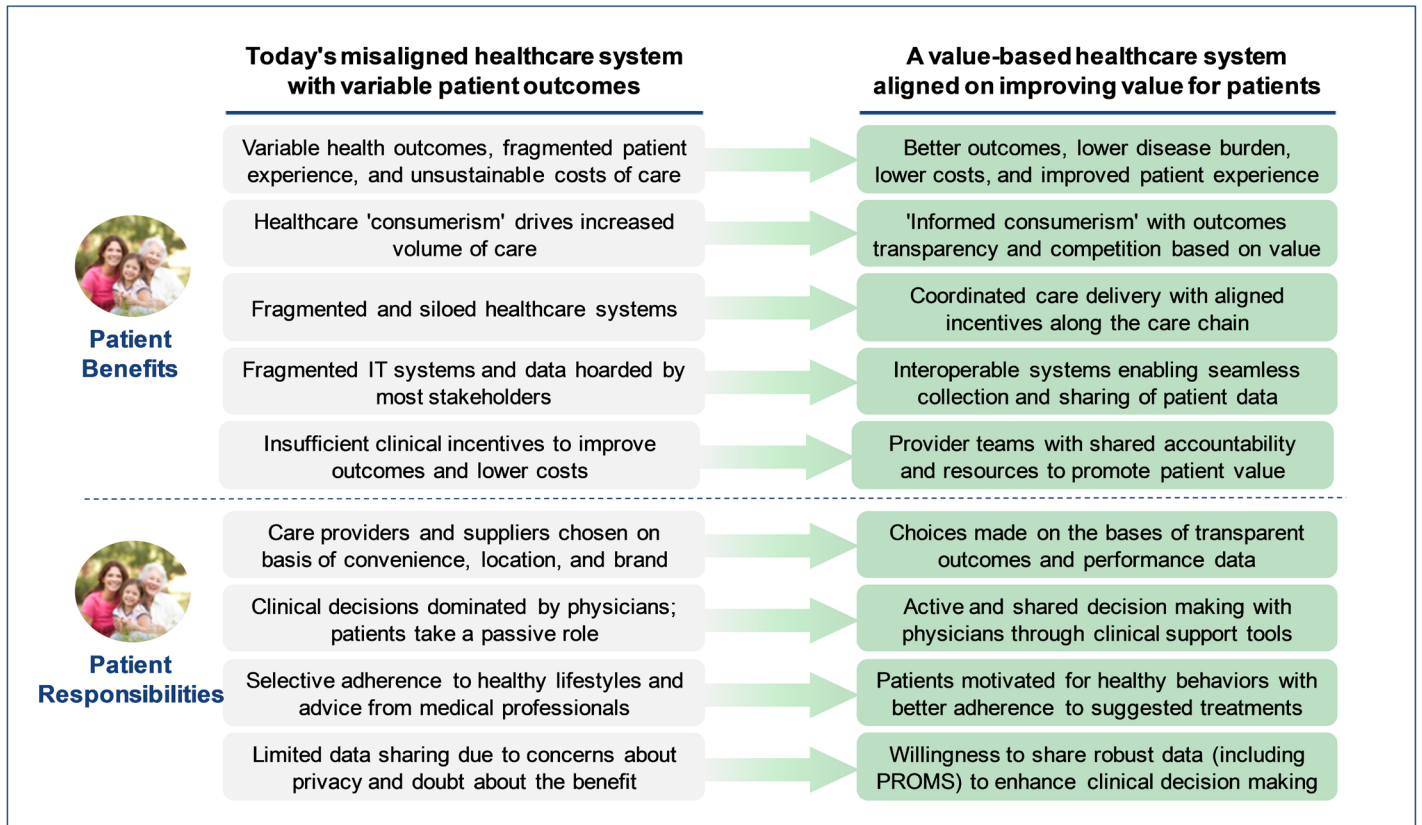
Today's misaligned healthcare system with variable patient outcomes

A value-based healthcare system aligned on improving value for patients

Patient Benefits

Variable health outcomes, fragmented patient experience, and unsustainable costs of care

Better outcomes, lower disease burden, lower costs, and improved patient experience

Healthcare 'consumerism' drives increased volume of care

'Informed consumerism' with outcomes transparency and competition based on value

Fragmented and siloed healthcare systems

Coordinated care delivery with aligned incentives along the care chain

Fragmented IT systems and data hoarded by most stakeholders

Interoperable systems enabling seamless collection and sharing of patient data

Insufficient clinical incentives to improve outcomes and lower costs

Provider teams with shared accountability and resources to promote patient value

Patient Responsibilities

Care providers and suppliers chosen on basis of convenience, location, and brand

Choices made on the bases of transparent outcomes and performance data

Clinical decisions dominated by physicians; patients take a passive role

Active and shared decision making with physicians through clinical support tools

Selective adherence to healthy lifestyles and advice from medical professionals

Patients motivated for healthy behaviors with better adherence to suggested treatments

Limited data sharing due to concerns about privacy and doubt about the benefit

Willingness to share robust data (including PROMS) to enhance clinical decision making